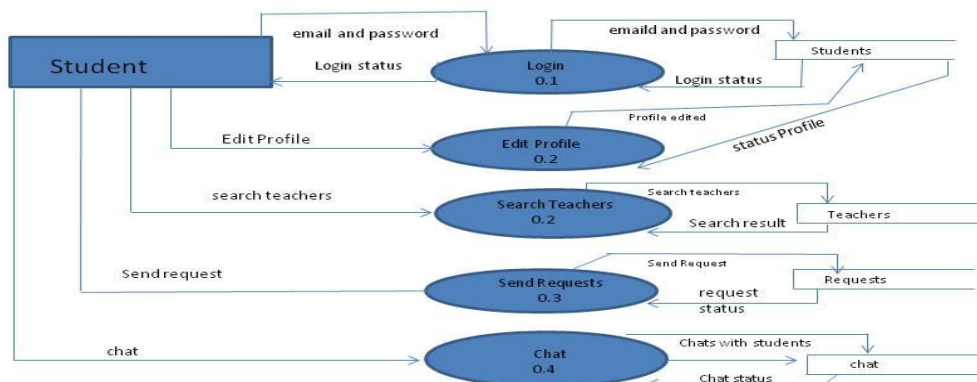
Student

email and password

Login status

Login
0.1

emaild and password

Students

Login status

Profile edited

status Profile

Edit Profile

Edit Profile
0.2

search teachers

Search Teachers
0.2

Search teachers

Teachers

Search result

Send request

Send Requests
0.3

Send Request

Requests

request status

chat

Chat
0.4

Chats with students

chat

Chat status